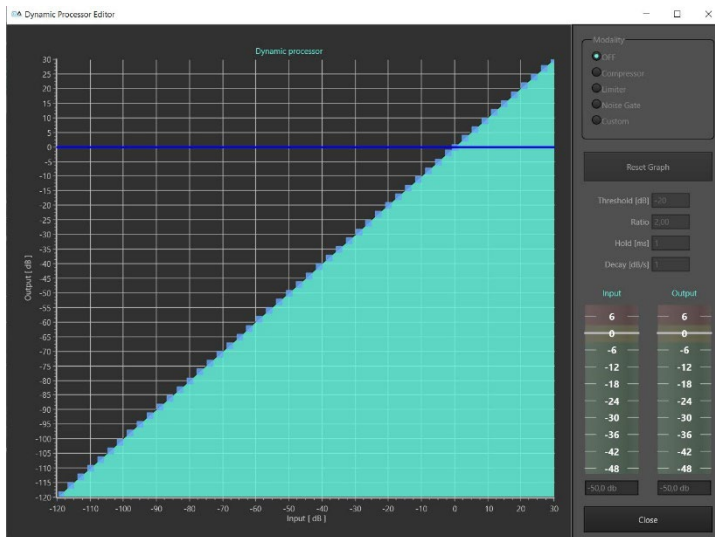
Dynamic Processor Editor

Dynamic processor

30
25
20
15
10
5
0
-5
-10
-15
-20
-25
-30
-35
-40
-45
-50
-55
-60
-65
-70
-75
-80
-85
-90
-95
-100
-105
-110
-115
-120

Output [ dB ]

-120 -110 -100 -90 -80 -70 -60 -50 -40 -30 -20 -10 0 10 20 30

Input [ dB ]

Modality
OFF
Compressor
Limiter
Noise Gate
Custom

Reset Graph

Threshold [dB] -20
Ratio 2,00
Hold [ms] 1
Decay [dB/s] 1

Input
6
0
-6
-12
-18
-24
-30
-36
-42
-48
-50,0 db

Output
6
0
-6
-12
-18
-24
-30
-36
-42
-48
-50,0 db

Close